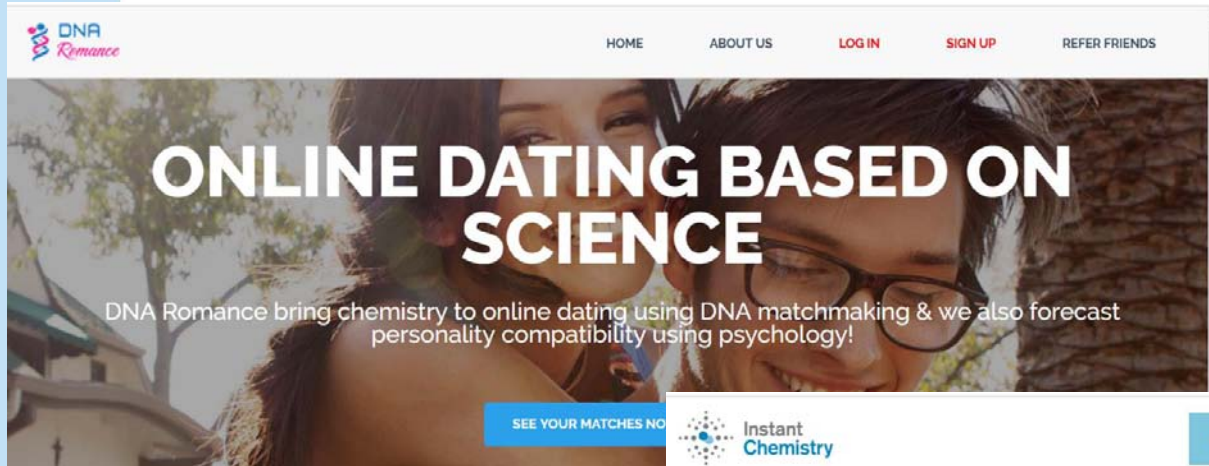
DNA Romance

HOME ABOUT US LOG IN SIGN UP REFER FRIENDS

ONLINE DATING BASED ON SCIENCE

DNA Romance bring chemistry to online dating using DNA matchmaking & we also forecast personality compatibility using psychology!

SEE YOUR MATCHES NO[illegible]

Instant Chemistry